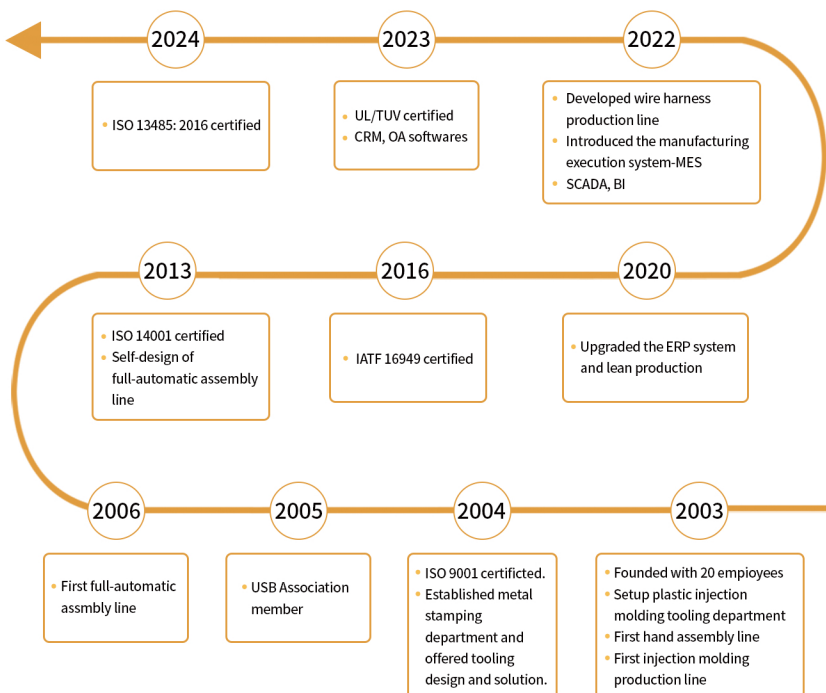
2024

ISO 13485: 2016 certified

2023

UL/TUV certified
CRM, OA softwares

2022

Developed wire harness production line
Introduced the manufacturing execution system-MES
SCADA, BI

2013

ISO 14001 certified
Self-design of full-automatic assembly line

2016

IATF 16949 certified

2020

Upgraded the ERP system and lean production

2006

First full-automatic assmbly line

2005

USB Association member

2004

ISO 9001 certificted.
Established metal stamping department and offered tooling design and solution.

2003

Founded with 20 empioyees
Setup plastic injection molding tooling department
First hand assembly line
First injection molding production line